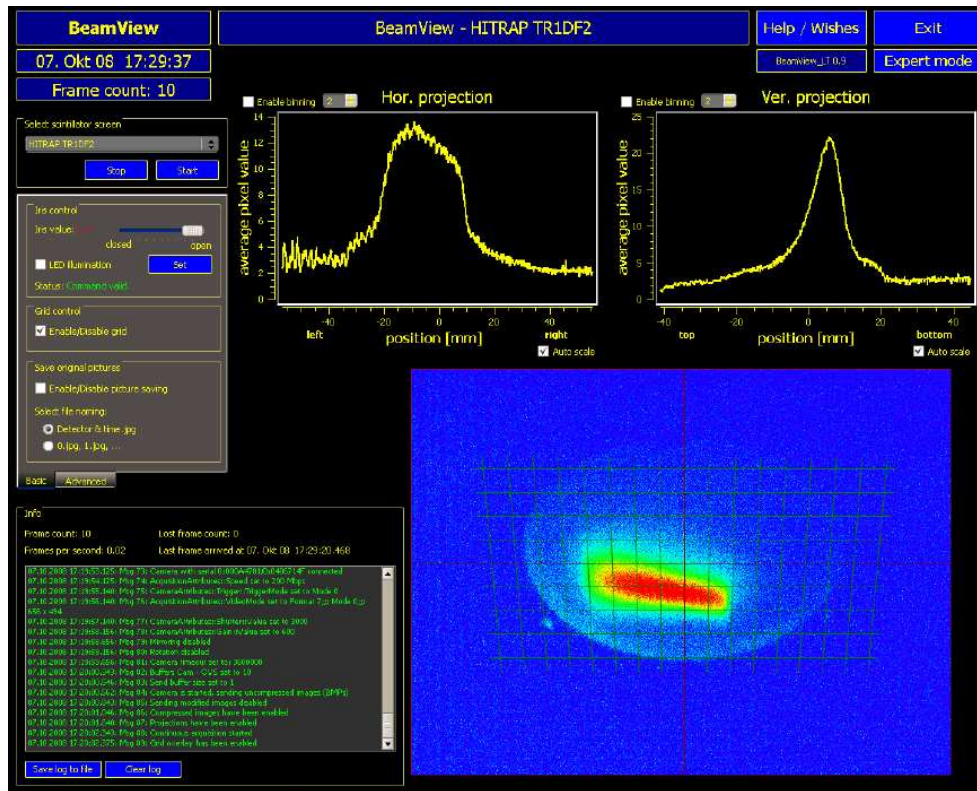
BeamView

BeamView - HITRAP TR1DF2

Help / Wishes

Exit

07. Okt 08 17:29:37

BeamView_LT 0.9

Expert mode

Frame count: 10

Enable binning 2

Hor. projection

Enable binning 2

Ver. projection

Select scintillator screen

HITRAP TR1DF2

Stop

Start

Iris control

Iris value:

closed

open

LED illumination

Set

Status: Command valid.

Grid control

Enable/Disable grid

Save original pictures

Enable/Disable picture saving

Select file naming:

Detector & time.jpg

0.jpg, 1.jpg, ...

Basic

Advanced

average pixel value

14
12
10
8
6
4
2
0

-40 -20 0 20 40

left

right

position [mm]

Auto scale

average pixel value

25
20
15
10
5
0

-40 -20 0 20 40

top

bottom

position [mm]

Auto scale

Info

Frame count: 10

Lost frame count: 0

Frames per second: 0.02

Last frame arrived at: 07. Okt 08 17:29:20.468

07.10.2008 17:53:12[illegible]: Msg 73: Camera with serial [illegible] connected
07.10.2008 17:54:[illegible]: Msg 74: AcquisitionAttributes: Speed set to 200 Mbps
07.10.2008 17:55:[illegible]: Msg 75: CameraAttributes: Trigger/TriggerMode set to Mode 0
07.10.2008 17:56:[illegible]: Msg 76: AcquisitionAttributes: VideoMode set to Format 7_0 Mode 0 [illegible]
656 x 494
07.10.2008 17:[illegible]: Msg 77: CameraAttributes: Shutter/Value set to 3000
07.10.2008 17:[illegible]: Msg 78: CameraAttributes: Gain/Value set to 400
07.10.2008 17:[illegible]: Msg 79: Mirroring disabled
07.10.2008 17:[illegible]: Msg 80: Rotation disabled
07.10.2008 17:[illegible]: Msg 81: Camera timeout set to: 3000000
07.10.2008 17:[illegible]: Msg 82: Buffers Cam - CVS set to 10
07.10.2008 17:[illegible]: Msg 83: Send buffer size set to 1
07.10.2008 17:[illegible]: Msg 84: Camera is started, sending uncompressed images (BMPs)
07.10.2008 17:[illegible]: Msg 85: Sending modified images disabled
07.10.2008 17:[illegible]: Msg 86: Compressed images have been enabled
07.10.2008 17:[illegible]: Msg 87: Projections have been enabled
07.10.2008 17:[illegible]: Msg 88: Continuous acquisition started
07.10.2008 17:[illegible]: Msg 89: Grid overlay has been enabled

Save log to file

Clear log